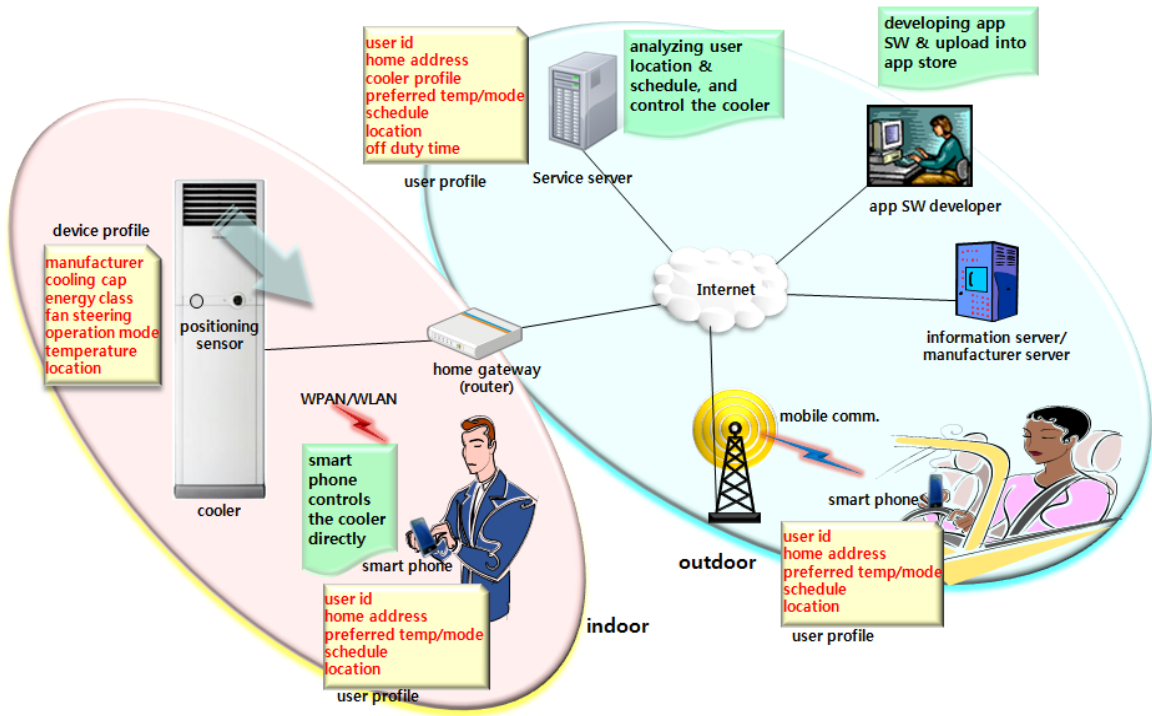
user id
home address
cooler profile
preferred temp/mode
schedule
location
off duty time

user profile

analyzing user location & schedule, and control the cooler

Service server

developing app SW & upload into app store

app SW developer

device profile

manufacturer
cooling cap
energy class
fan steering
operation mode
temperature
location

positioning sensor

home gateway (router)

Internet

information server/ manufacturer server

WPAN/WLAN

mobile comm.

smart phone controls the cooler directly

cooler

smart phone

smart phone

outdoor

user id
home address
preferred temp/mode
schedule
location

user profile

indoor

user id
home address
preferred temp/mode
schedule
location

user profile